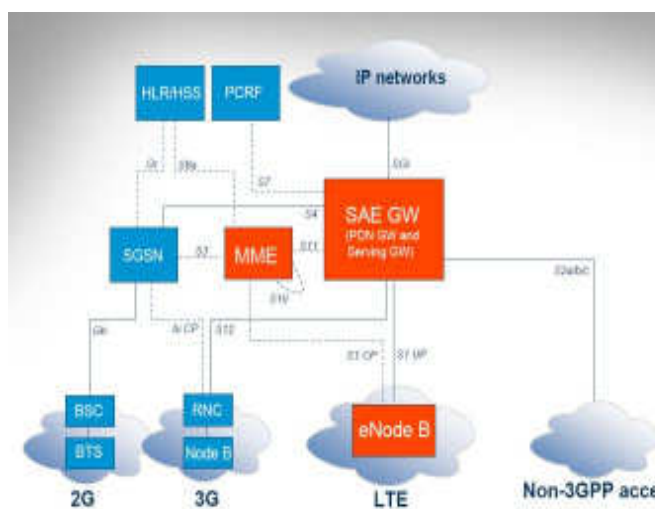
HLR/HSS

PCRF

IP networks

Gr

S6a

SGi

S7

S4

SAE GW
(PDN GW and Serving GW)

SGSN

S3

MME

S11

S10

S2a/b/c

Gb

Iu CP

S12

S1 CP

S1 UP

BSC

BTS

RNC

Node B

eNode B

2G

3G

LTE

Non-3GPP acce